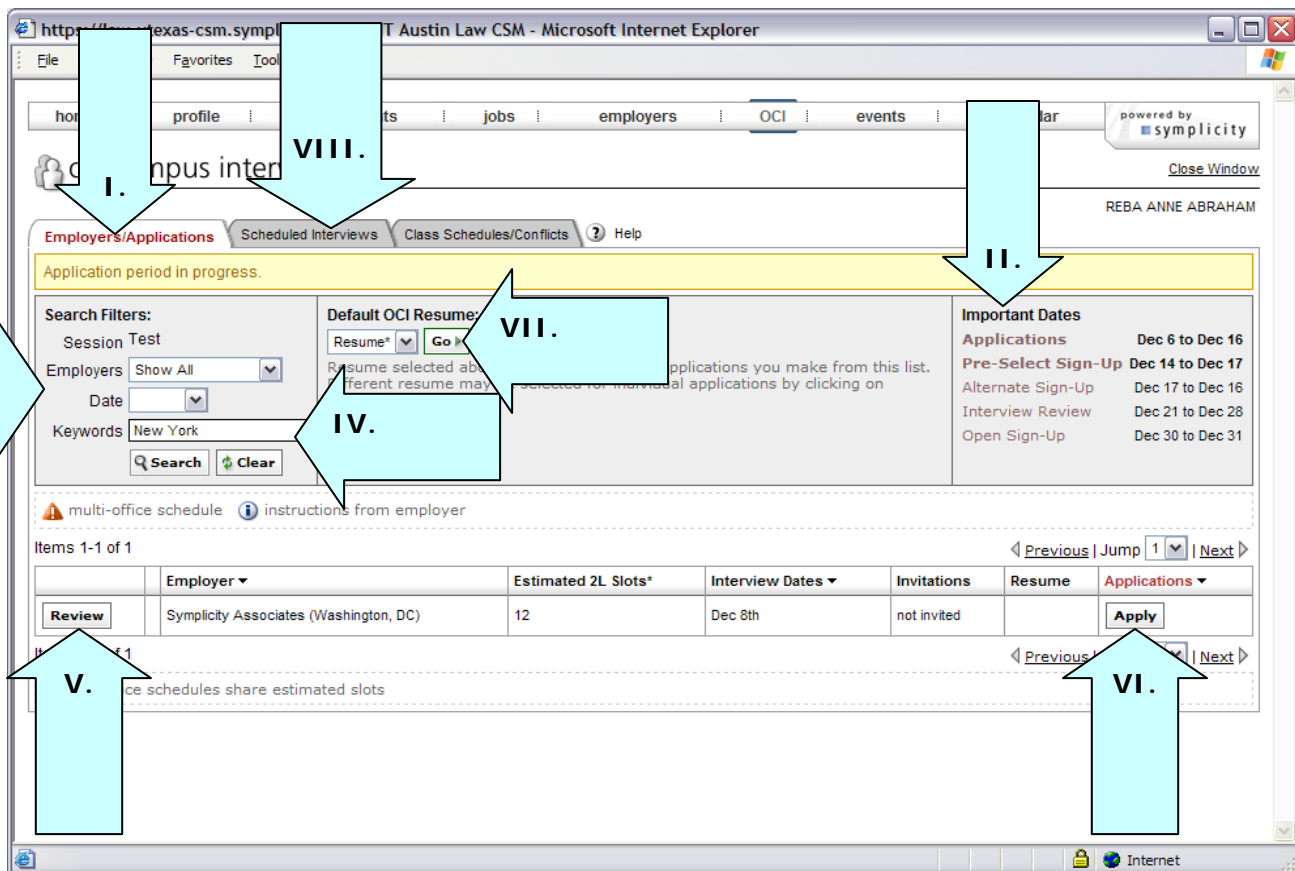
https://l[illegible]texas-csm.sympl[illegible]T Austin Law CSM - Microsoft Internet Explorer

File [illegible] Favorites Tool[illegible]

hor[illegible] profile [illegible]ts jobs employers OCI events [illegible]dar

powered by symplicity

VIII.

I.

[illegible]mpus inter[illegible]

Close Window

REBA ANNE ABRAHAM

Employers/Applications | Scheduled Interviews | Class Schedules/Conflicts | Help

II.

Application period in progress.

Search Filters:
Session Test
Employers Show All
Date
Keywords New York
Search Clear

Default OCI Resume:
Resume* Go

VII.

R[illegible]sume selected ab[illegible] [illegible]pplications you make from this list. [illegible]fferent resume may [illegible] selected for individual applications by clicking on

IV.

Important Dates

| | |
|---|---|
| Applications | Dec 6 to Dec 16 |
| Pre-Select Sign-Up | Dec 14 to Dec 17 |
| Alternate Sign-Up | Dec 17 to Dec 16 |
| Interview Review | Dec 21 to Dec 28 |
| Open Sign-Up | Dec 30 to Dec 31 |

multi-office schedule instructions from employer

Items 1-1 of 1

Previous | Jump 1 | Next

| | | Employer | Estimated 2L Slots* | Interview Dates | Invitations | Resume | Applications |
|---|---|---|---|---|---|---|---|
| Review | | Symplicity Associates (Washington, DC) | 12 | Dec 8th | not invited | | Apply |

It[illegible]f 1

Previous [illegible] | Next

V.

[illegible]ce schedules share estimated slots

VI.

Internet